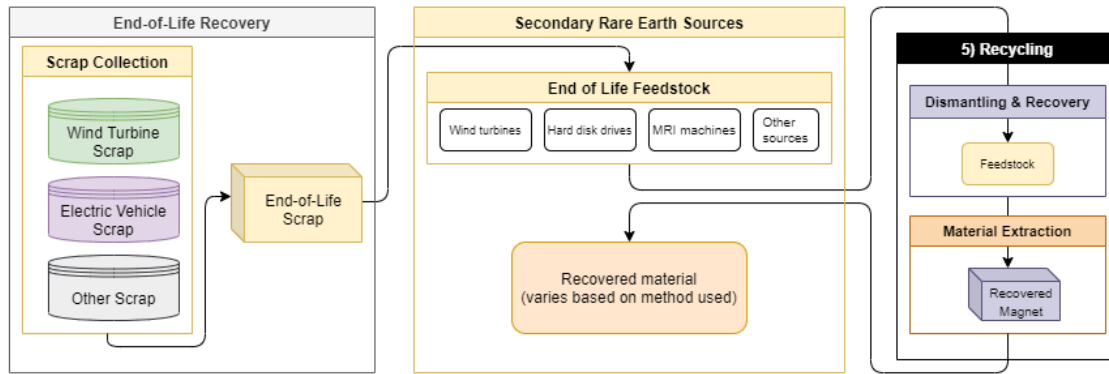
End-of-Life Recovery

Scrap Collection

Wind Turbine Scrap

Electric Vehicle Scrap

Other Scrap

End-of-Life Scrap

Secondary Rare Earth Sources

End of Life Feedstock

Wind turbines

Hard disk drives

MRI machines

Other sources

Recovered material (varies based on method used)

5) Recycling

Dismantling & Recovery

Feedstock

Material Extraction

Recovered Magnet